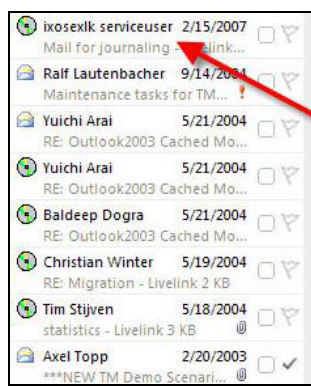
ixosexlk serviceuser 2/15/2007
Mail for journaling - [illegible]elink...

Ralf Lautenbacher 9/14/20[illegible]
Maintenance tasks for TM... !

Yuichi Arai 5/21/2004
RE: Outlook2003 Cached Mo...

Yuichi Arai 5/21/2004
RE: Outlook2003 Cached Mo...

Baldeep Dogra 5/21/2004
RE: Outlook2003 Cached Mo...

Christian Winter 5/19/2004
RE: Migration - Livelink 2 KB

Tim Stijven 5/18/2004
statistics - Livelink 3 KB

Axel Topp 2/20/2003
***NEW TM Demo Scenari...